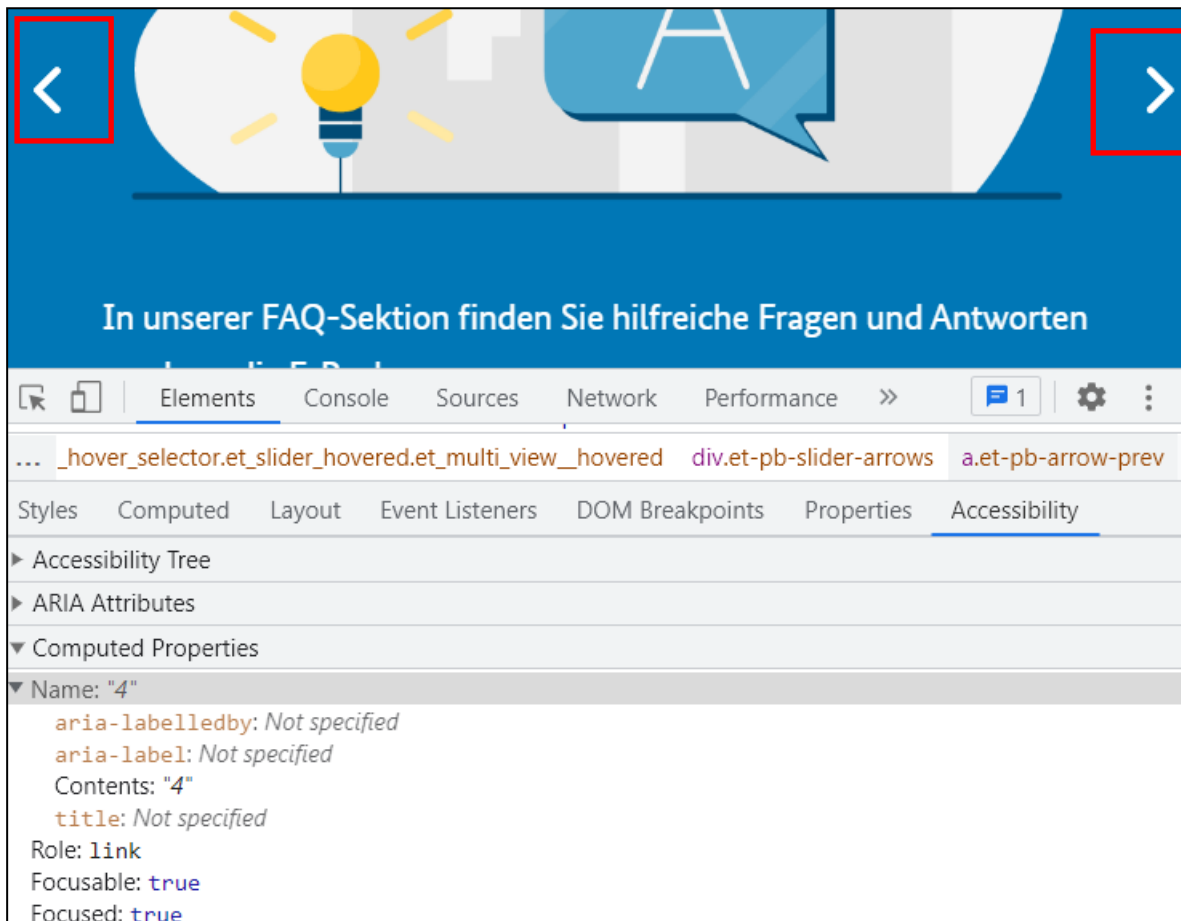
In unserer FAQ-Sektion finden Sie hilfreiche Fragen und Antworten

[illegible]

Elements Console Sources Network Performance » 1

… _hover_selector.et_slider_hovered.et_multi_view__hovered div.et-pb-slider-arrows a.et-pb-arrow-prev

Styles Computed Layout Event Listeners DOM Breakpoints Properties Accessibility

Accessibility Tree

ARIA Attributes

Computed Properties

Name: "4"

aria-labelledby: Not specified

aria-label: Not specified

Contents: "4"

title: Not specified

Role: link

Focusable: true

Focused: true